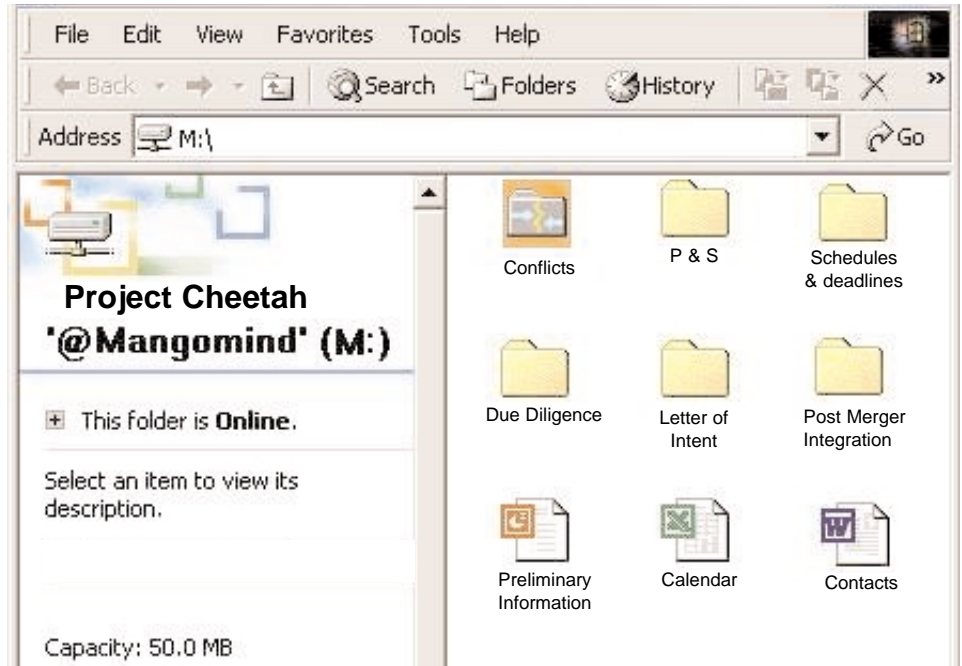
File Edit View Favorites Tools Help

Back Search Folders History

Address M:\ Go

Project Cheetah
'@Mangomind' (M:)

This folder is **Online**.

Select an item to view its description.

Capacity: 50.0 MB

Conflicts

P & S

Schedules & deadlines

Due Diligence

Letter of Intent

Post Merger Integration

Preliminary Information

Calendar

Contacts